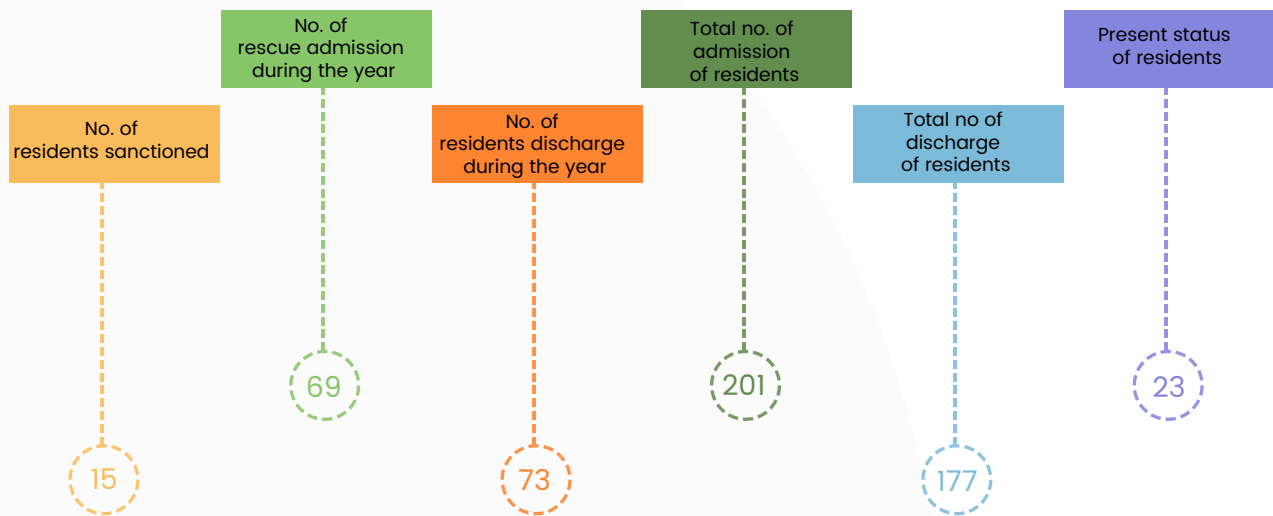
No. of residents sanctioned

15

No. of rescue admission during the year

69

No. of residents discharge during the year

73

Total no. of admission of residents

201

Total no of discharge of residents

177

Present status of residents

23